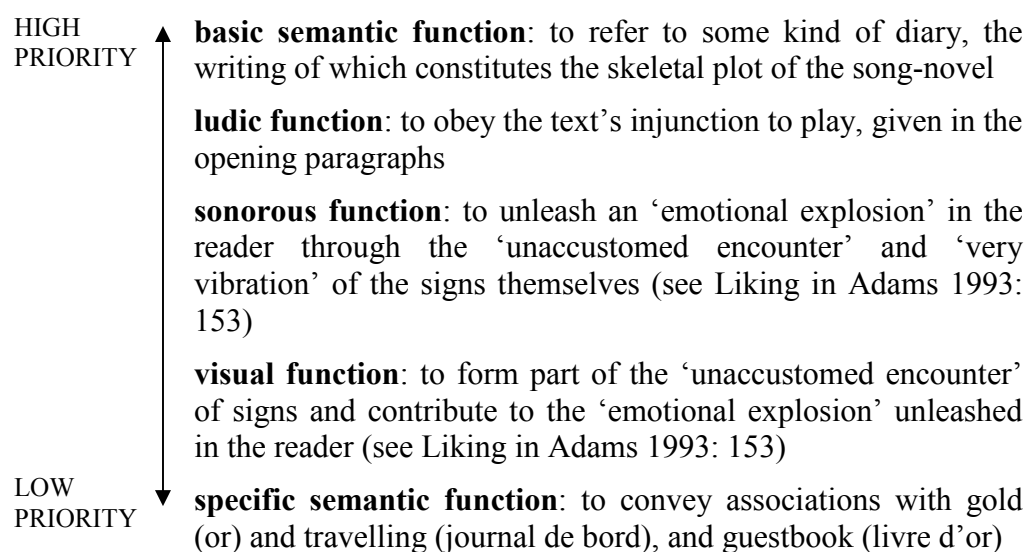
HIGH PRIORITY

**basic semantic function**: to refer to some kind of diary, the writing of which constitutes the skeletal plot of the song-novel

**ludic function**: to obey the text's injunction to play, given in the opening paragraphs

**sonorous function**: to unleash an 'emotional explosion' in the reader through the 'unaccustomed encounter' and 'very vibration' of the signs themselves (see Liking in Adams 1993: 153)

**visual function**: to form part of the 'unaccustomed encounter' of signs and contribute to the 'emotional explosion' unleashed in the reader (see Liking in Adams 1993: 153)

LOW PRIORITY

**specific semantic function**: to convey associations with gold (or) and travelling (journal de bord), and guestbook (livre d'or)